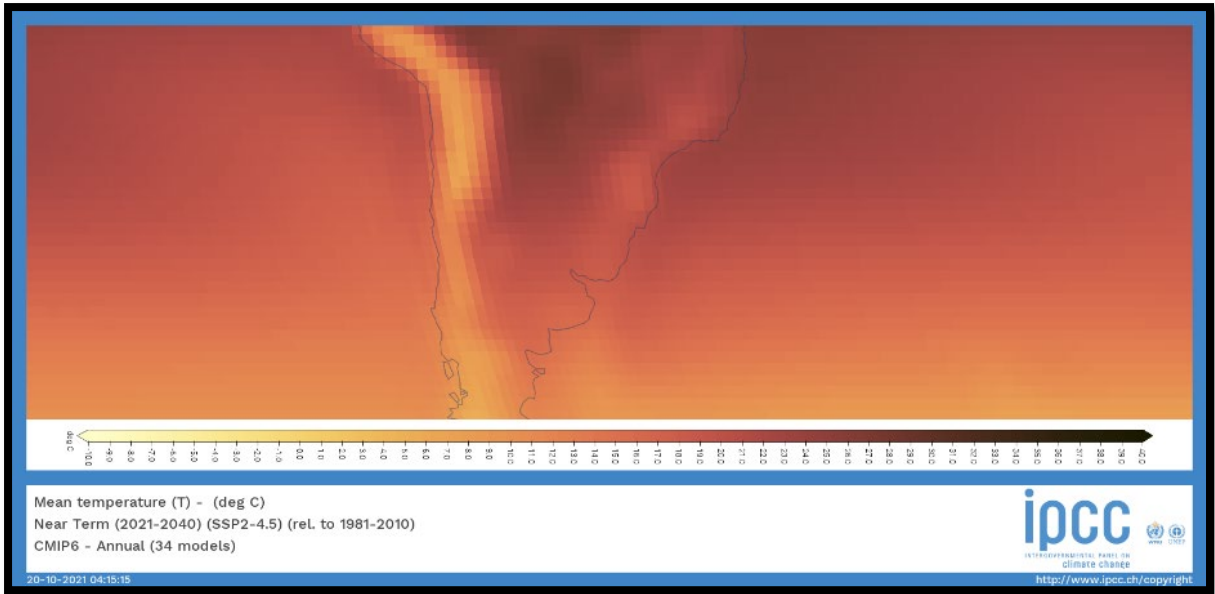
deg C
-10.0 -9.0 -8.0 -7.0 -6.0 -5.0 -4.0 -3.0 -2.0 -1.0 0.0 1.0 2.0 3.0 4.0 5.0 6.0 7.0 8.0 9.0 10.0 11.0 12.0 13.0 14.0 15.0 16.0 17.0 18.0 19.0 20.0 21.0 22.0 23.0 24.0 25.0 26.0 27.0 28.0 29.0 30.0 31.0 32.0 33.0 34.0 35.0 36.0 37.0 38.0 39.0 40.0

Mean temperature (T) - (deg C)
Near Term (2021-2040) (SSP2-4.5) (rel. to 1981-2010)
CMIP6 - Annual (34 models)

ipcc
INTERGOVERNMENTAL PANEL ON climate change
WMO UNEP

20-10-2021 04:15:15
http://www.ipcc.ch/copyright